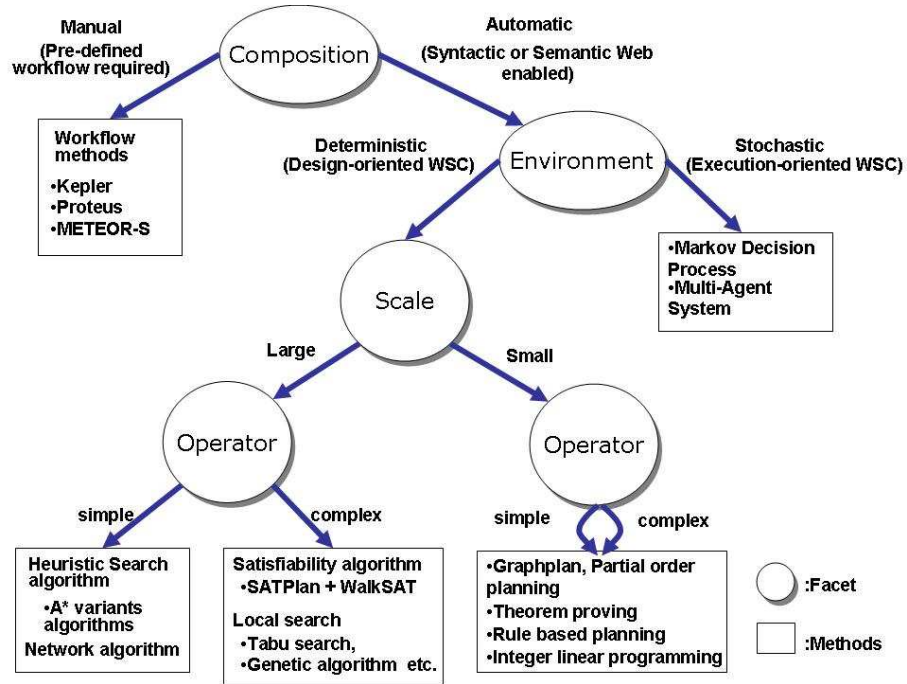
Composition

Manual
(Pre-defined workflow required)

Automatic
(Syntactic or Semantic Web enabled)

Workflow methods
•Kepler
•Proteus
•METEOR-S

Deterministic
(Design-oriented WSC)

Environment

Stochastic
(Execution-oriented WSC)

•Markov Decision Process
•Multi-Agent System

Scale

Large

Small

Operator

Operator

simple

complex

simple

complex

Heuristic Search algorithm
•A* variants algorithms
Network algorithm

Satisfiability algorithm
•SATPlan + WalkSAT
Local search
•Tabu search,
•Genetic algorithm etc.

•Graphplan, Partial order planning
•Theorem proving
•Rule based planning
•Integer linear programming

:Facet

:Methods